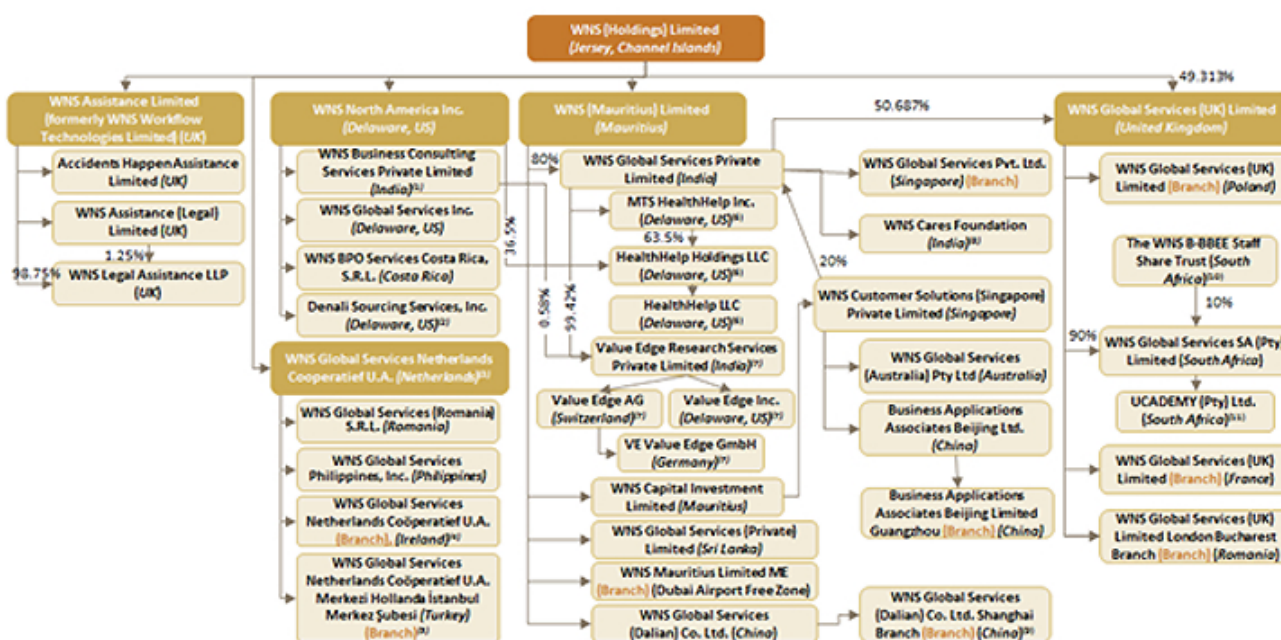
WNS (Holdings) Limited
(Jersey, Channel Islands)

49.313%

WNS Assistance Limited (formerly WNS Workflow Technologies Limited) (UK)

Accidents Happen Assistance Limited (UK)

WNS Assistance (Legal) Limited (UK)

1.25%

98.75%

WNS Legal Assistance LLP (UK)

WNS North America Inc. (Delaware, US)

WNS Business Consulting Services Private Limited (India)$^{(5)}$

WNS Global Services Inc. (Delaware, US)

WNS BPO Services Costa Rica, S.R.L. (Costa Rica)

Denali Sourcing Services, Inc. (Delaware, US)$^{(2)}$

WNS Global Services Netherlands Cooperatief U.A. (Netherlands)$^{(3)}$

WNS Global Services (Romania) S.R.L. (Romania)

WNS Global Services Philippines, Inc. (Philippines)

WNS Global Services Netherlands Coöperatief U.A. (Branch), (Ireland)$^{(4)}$

WNS Global Services Netherlands Coöperatief U.A. Merkezi Hollanda İstanbul Merkez Şubesi (Turkey) (Branch)$^{(8)}$

WNS (Mauritius) Limited (Mauritius)

50.687%

80%

36.5%

0.58%

99.42%

WNS Global Services Private Limited (India)

MTS HealthHelp Inc. (Delaware, US)$^{(6)}$

63.5%

HealthHelp Holdings LLC (Delaware, US)$^{(6)}$

HealthHelp LLC (Delaware, US)$^{(6)}$

Value Edge Research Services Private Limited (India)$^{(7)}$

Value Edge AG (Switzerland)$^{(7)}$

Value Edge Inc. (Delaware, US)$^{(7)}$

VE Value Edge GmbH (Germany)$^{(7)}$

WNS Capital Investment Limited (Mauritius)

WNS Global Services (Private) Limited (Sri Lanka)

WNS Mauritius Limited ME (Branch) (Dubai Airport Free Zone)

WNS Global Services (Dalian) Co. Ltd. (China)

WNS Global Services Pvt. Ltd. (Singapore) (Branch)

WNS Cares Foundation (India)$^{(8)}$

20%

WNS Customer Solutions (Singapore) Private Limited (Singapore)

WNS Global Services (Australia) Pty Ltd (Australia)

Business Applications Associates Beijing Ltd. (China)

Business Applications Associates Beijing Limited Guangzhou (Branch) (China)

WNS Global Services (Dalian) Co. Ltd. Shanghai Branch (Branch) (China)$^{(9)}$

WNS Global Services (UK) Limited (United Kingdom)

WNS Global Services (UK) Limited (Branch) (Poland)

The WNS B-BBEE Staff Share Trust (South Africa)$^{(10)}$

10%

90%

WNS Global Services SA (Pty) Limited (South Africa)

UCADEMY (Pty) Ltd. (South Africa)$^{(11)}$

WNS Global Services (UK) Limited (Branch) (France)

WNS Global Services (UK) Limited London Bucharest Branch (Branch) (Romania)